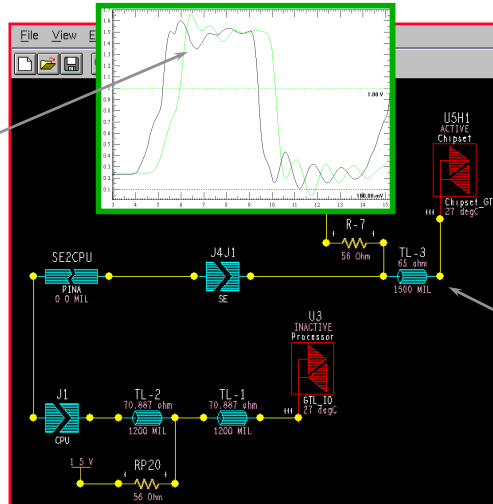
File View E

1.6
1.5
1.4
1.3
1.2
1.1
1.0
0.9
0.8
0.7
0.6
0.5
0.4
0.3
0.2
0.1

1.00 V
100.00 mV

3 4 5 6 7 8 9 10 11 12 13 14 15

U5H1
ACTIVE
Chipset
Chipset_GT
27 degC

R-7
56 Ohm

TL-3
65 ohm
1500 MIL

SE2CPU
PINA
0.0 MIL

J4J1
SE

U3
INACTIVE
Processor
GTL_IO
27 degC

J1
CPU

TL-2
70.887 ohm
1200 MIL

TL-1
70.887 ohm
1200 MIL

1.5 V

RP20
56 Ohm